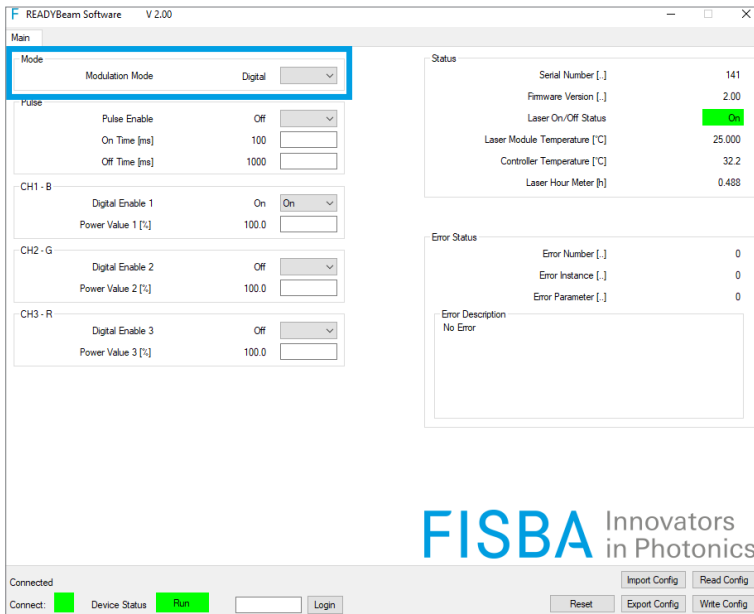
F READYBeam Software V 2.00

Main

Mode
Modulation Mode Digital

Pulse
Pulse Enable Off
On Time [ms] 100
Off Time [ms] 1000

CH1 - B
Digital Enable 1 On On
Power Value 1 [%] 100.0

CH2 - G
Digital Enable 2 Off
Power Value 2 [%] 100.0

CH3 - R
Digital Enable 3 Off
Power Value 3 [%] 100.0

Status
Serial Number [..] 141
Firmware Version [..] 2.00
Laser On/Off Status On
Laser Module Temperature [°C] 25.000
Controller Temperature [°C] 32.2
Laser Hour Meter [h] 0.488

Error Status
Error Number [..] 0
Error Instance [..] 0
Error Parameter [..] 0
Error Description
No Error

FISBA Innovators in Photonics

Connected
Connect: Device Status Run Login
Import Config Read Config
Reset Export Config Write Config